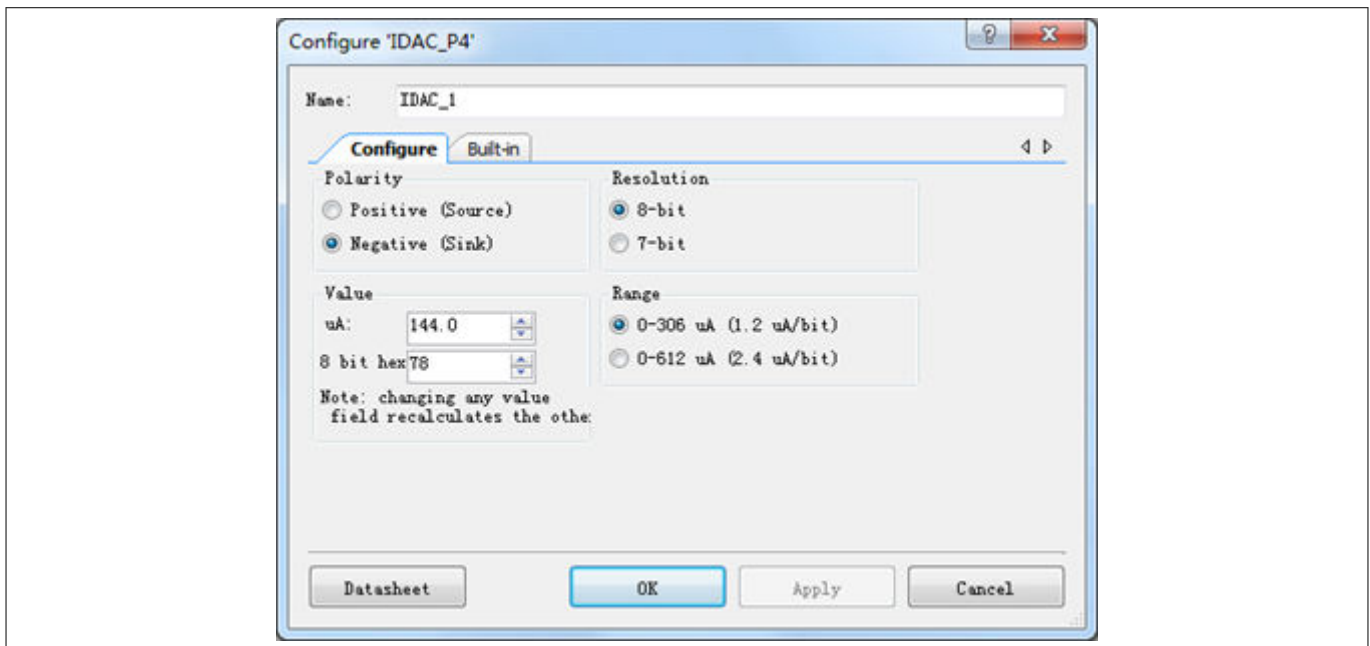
Configure 'IDAC_P4'

?

Name: IDAC_1

Configure Built-in

Polarity

Positive (Source)

Negative (Sink)

Resolution

8-bit

7-bit

Value

uA: 144.0

8 bit hex 78

Note: changing any value field recalculates the othe:

Range

0-306 uA (1.2 uA/bit)

0-612 uA (2.4 uA/bit)

Datasheet

OK

Apply

Cancel